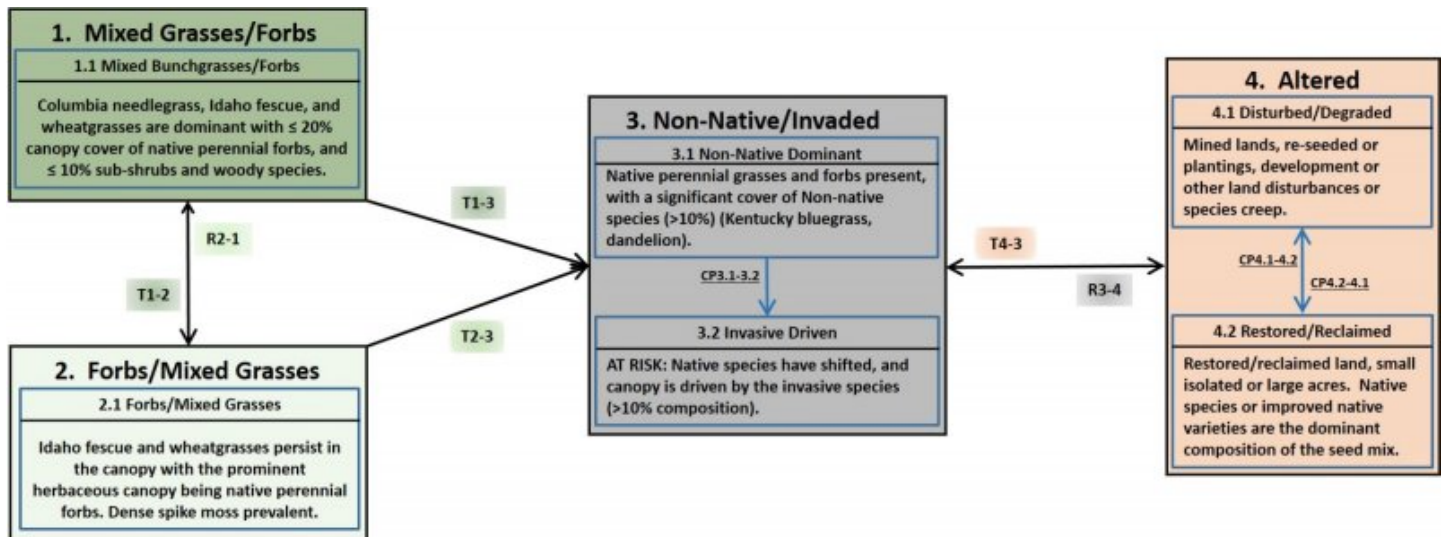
1. Mixed Grasses/Forbs

1.1 Mixed Bunchgrasses/Forbs

Columbia needlegrass, Idaho fescue, and wheatgrasses are dominant with ≤ 20% canopy cover of native perennial forbs, and ≤ 10% sub-shrubs and woody species.

R2-1

T1-2

2. Forbs/Mixed Grasses

2.1 Forbs/Mixed Grasses

Idaho fescue and wheatgrasses persist in the canopy with the prominent herbaceous canopy being native perennial forbs. Dense spike moss prevalent.

T1-3

T2-3

3. Non-Native/Invaded

3.1 Non-Native Dominant

Native perennial grasses and forbs present, with a significant cover of Non-native species (>10%) (Kentucky bluegrass, dandelion).

CP3.1-3.2

3.2 Invasive Driven

AT RISK: Native species have shifted, and canopy is driven by the invasive species (>10% composition).

T4-3

R3-4

4. Altered

4.1 Disturbed/Degraded

Mined lands, re-seeded or plantings, development or other land disturbances or species creep.

CP4.1-4.2

CP4.2-4.1

4.2 Restored/Reclaimed

Restored/reclaimed land, small isolated or large acres. Native species or improved native varieties are the dominant composition of the seed mix.